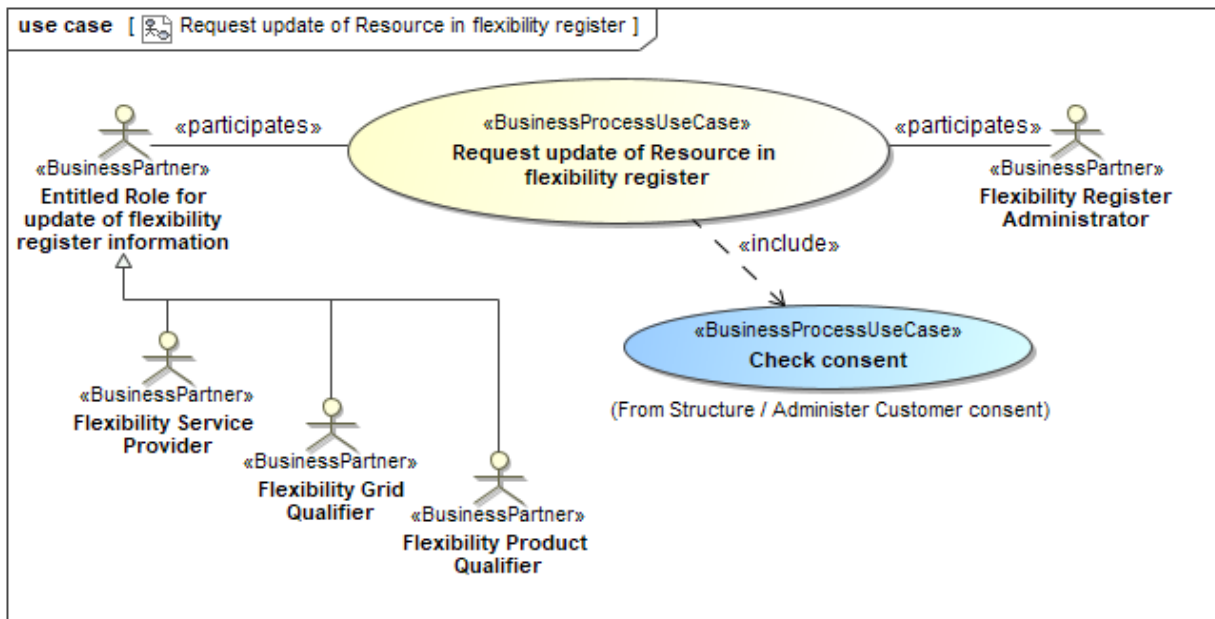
use case [ Request update of Resource in flexibility register ]

«participates»

«BusinessProcessUseCase»
Request update of Resource in flexibility register

«participates»

«BusinessPartner»
Entitled Role for update of flexibility register information

«BusinessPartner»
Flexibility Register Administrator

«include»

«BusinessProcessUseCase»
Check consent

(From Structure / Administer Customer consent)

«BusinessPartner»
Flexibility Service Provider

«BusinessPartner»
Flexibility Grid Qualifier

«BusinessPartner»
Flexibility Product Qualifier